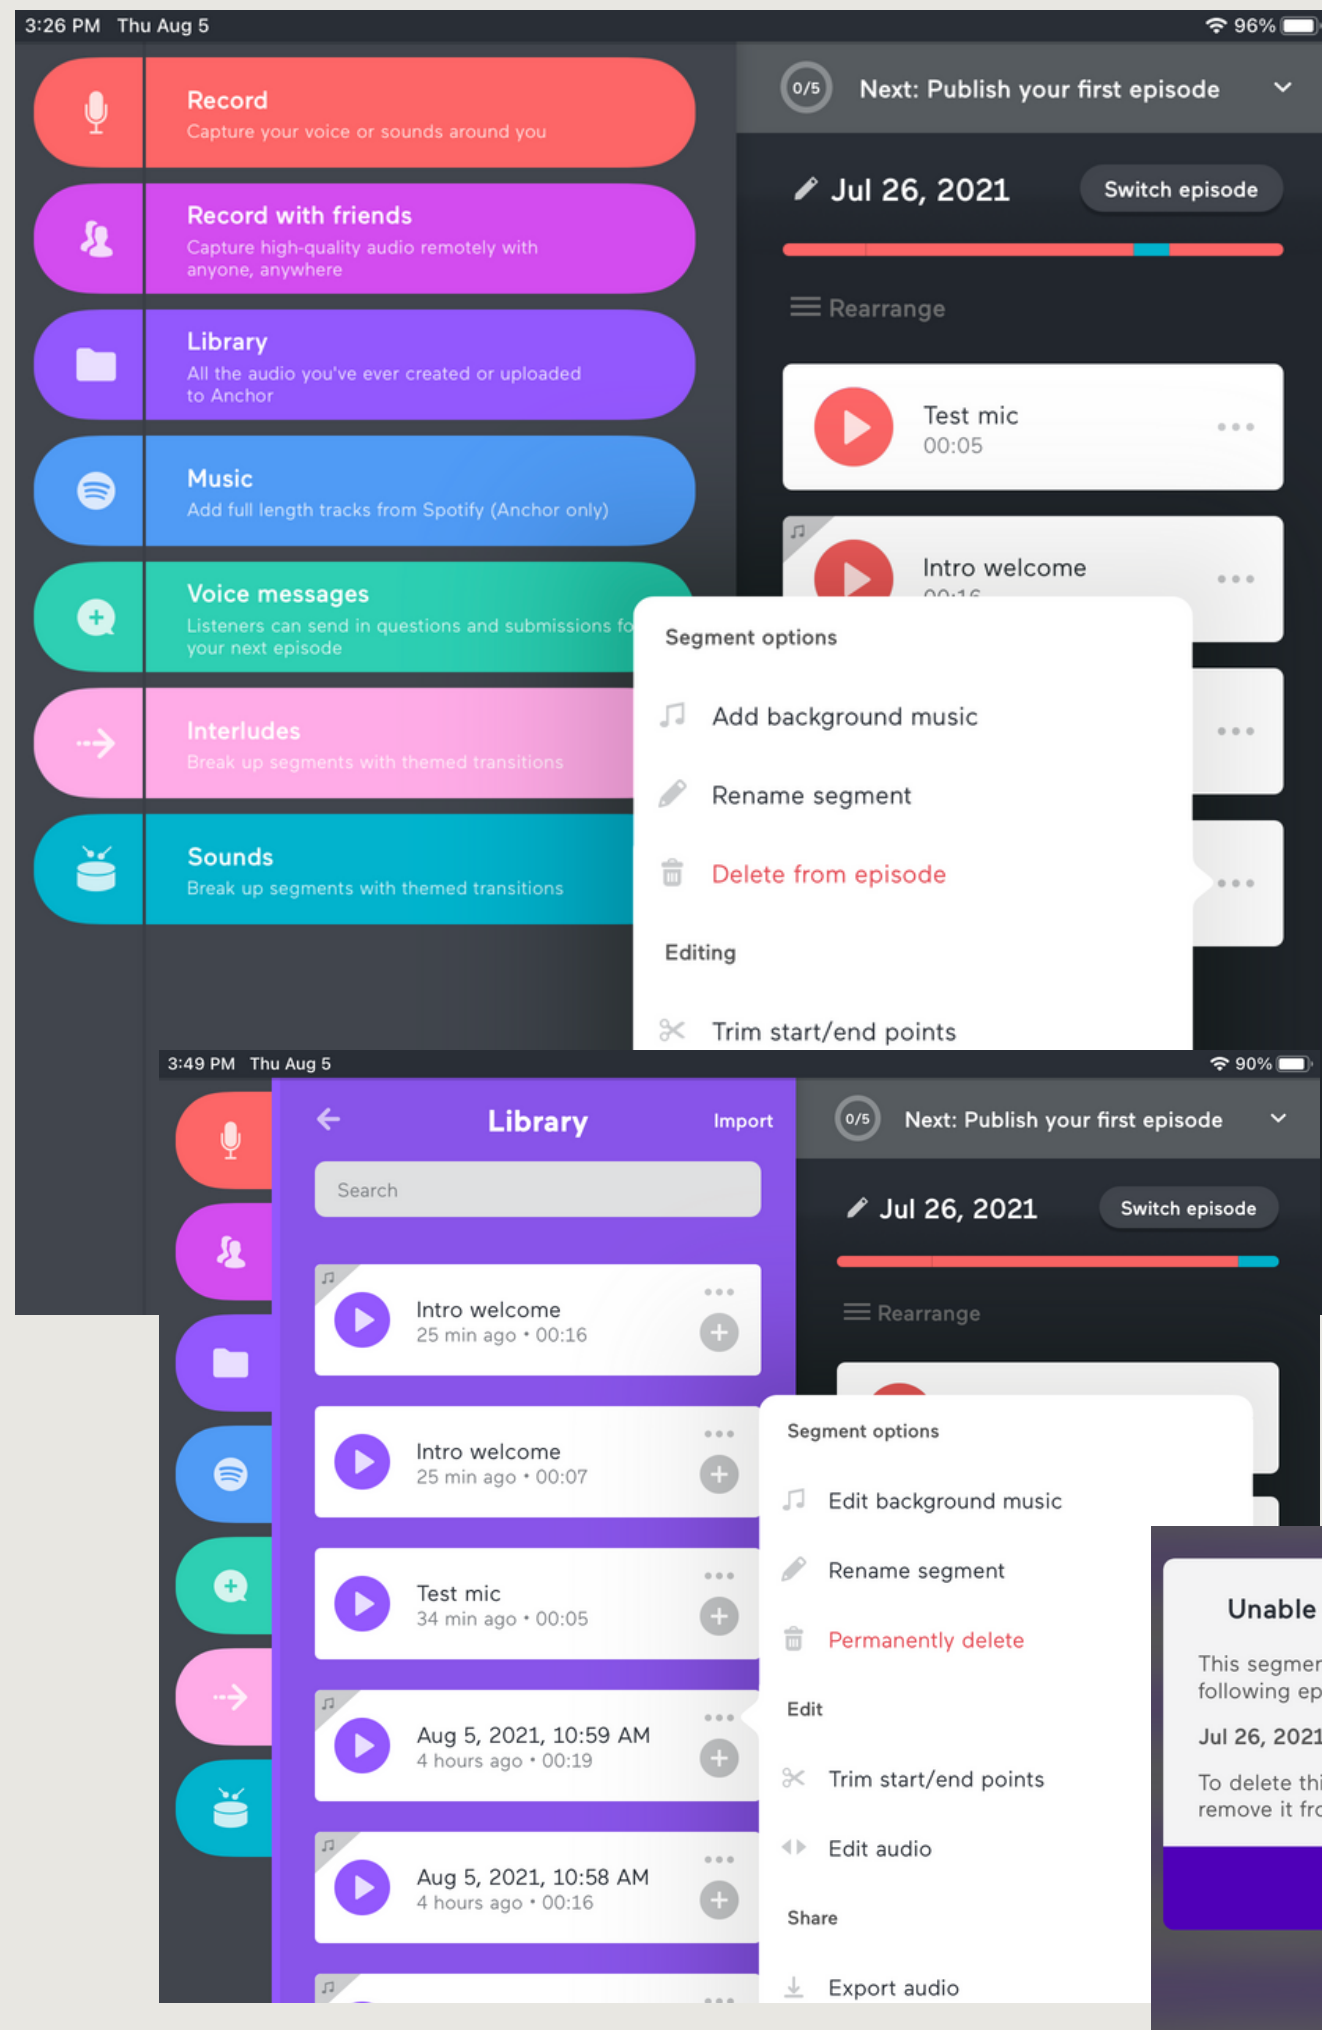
3:26 PM Thu Aug 5

96%

Record
Capture your voice or sounds around you

Record with friends
Capture high-quality audio remotely with anyone, anywhere

Library
All the audio you've ever created or uploaded to Anchor

Music
Add full length tracks from Spotify (Anchor only)

Voice messages
Listeners can send in questions and submissions fo your next episode

Interludes
Break up segments with themed transitions

Sounds
Break up segments with themed transitions

0/5 Next: Publish your first episode

Jul 26, 2021

Switch episode

Rearrange

Test mic
00:05

Intro welcome
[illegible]

Segment options

Add background music

Rename segment

Delete from episode

Editing

Trim start/end points

3:49 PM Thu Aug 5

90%

Library

Import

Search

Intro welcome
25 min ago • 00:16

Intro welcome
25 min ago • 00:07

Test mic
34 min ago • 00:05

Aug 5, 2021, 10:59 AM
4 hours ago • 00:19

Aug 5, 2021, 10:58 AM
4 hours ago • 00:16

0/5 Next: Publish your first episode

Jul 26, 2021

Switch episode

Rearrange

Segment options

Edit background music

Rename segment

Permanently delete

Edit

Trim start/end points

Edit audio

Share

Export audio

Unable

This segmer following ep

Jul 26, 2021

To delete thi remove it fro